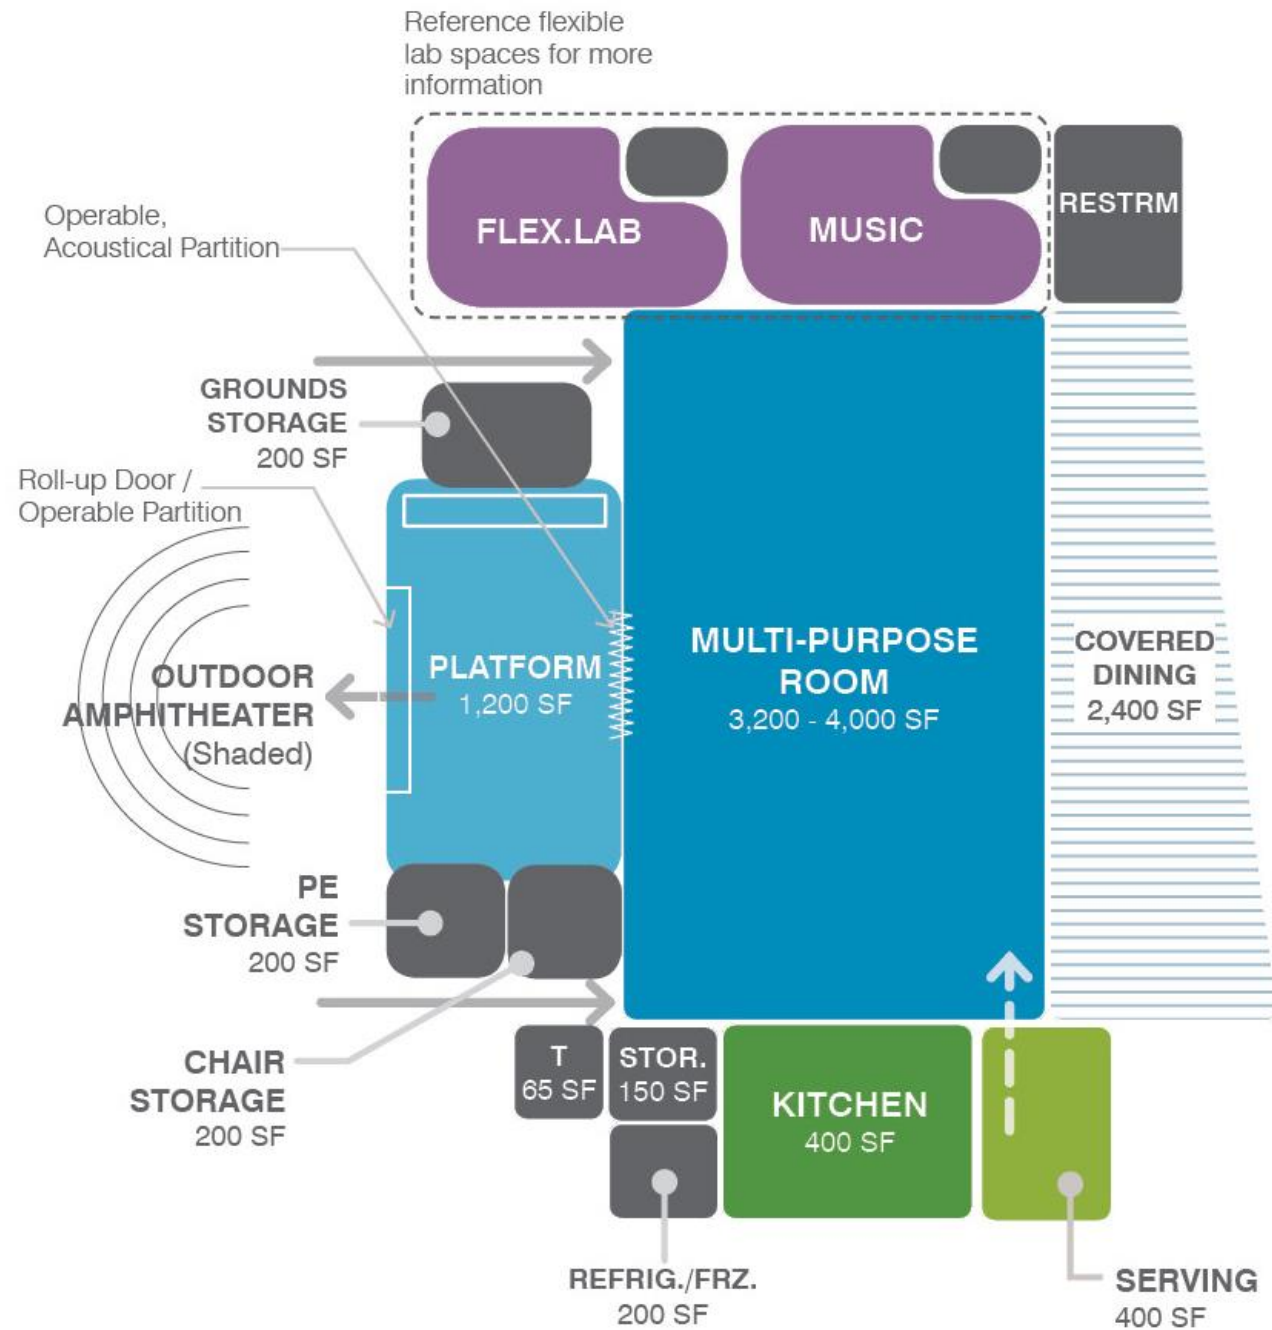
Reference flexible lab spaces for more information

FLEX.LAB

MUSIC

RESTRM

Operable, Acoustical Partition

GROUNDS STORAGE 200 SF

Roll-up Door / Operable Partition

OUTDOOR AMPHITHEATER (Shaded)

PLATFORM 1,200 SF

MULTI-PURPOSE ROOM 3,200 - 4,000 SF

COVERED DINING 2,400 SF

PE STORAGE 200 SF

CHAIR STORAGE 200 SF

T 65 SF

STOR. 150 SF

KITCHEN 400 SF

REFRIG./FRZ. 200 SF

SERVING 400 SF